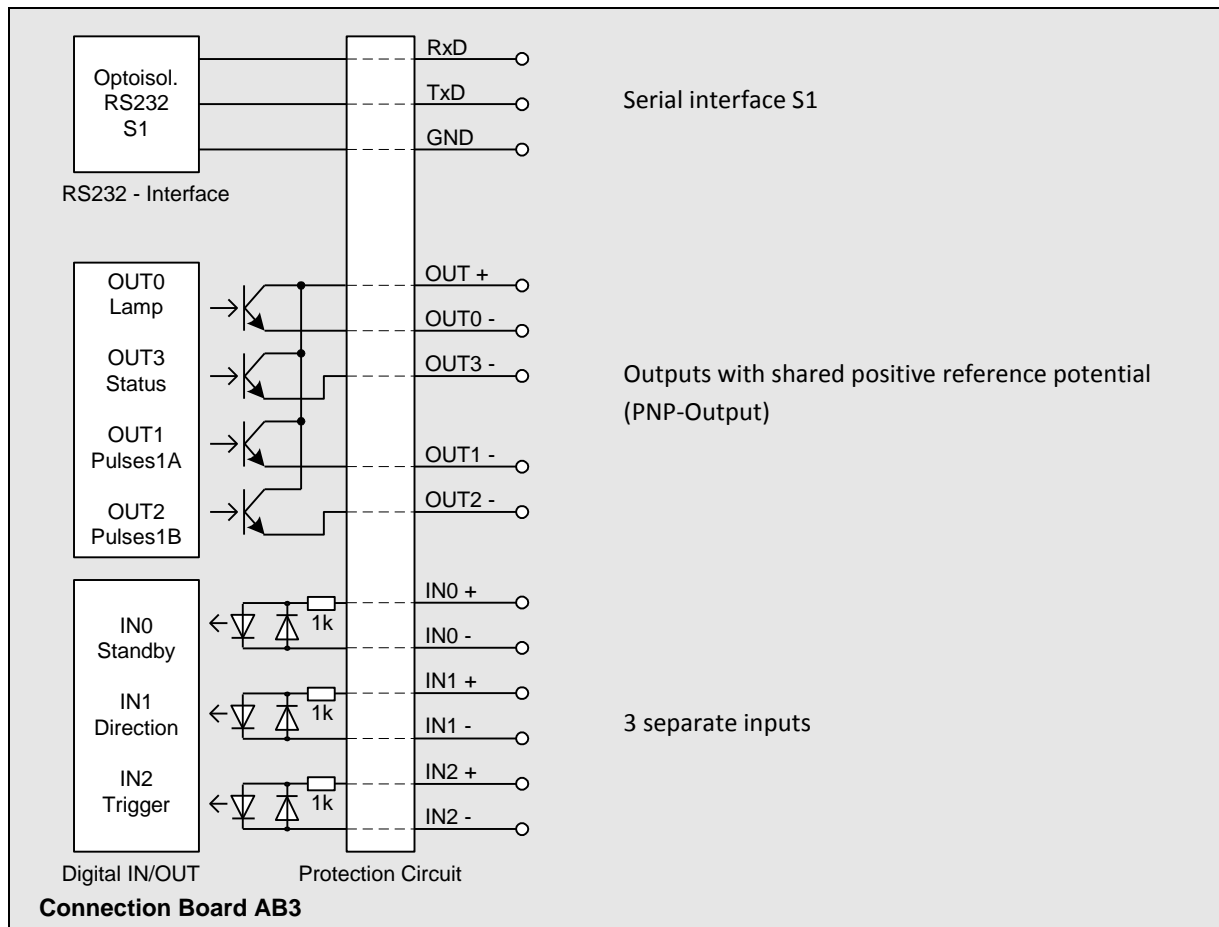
Optoisol.
RS232
S1

RS232 - Interface

RxD
TxD
GND

Serial interface S1

OUT0
Lamp

OUT3
Status

OUT1
Pulses1A

OUT2
Pulses1B

OUT +
OUT0 -
OUT3 -
OUT1 -
OUT2 -

Outputs with shared positive reference potential (PNP-Output)

IN0
Standby

IN1
Direction

IN2
Trigger

1k
1k
1k

IN0 +
IN0 -
IN1 +
IN1 -
IN2 +
IN2 -

3 separate inputs

Digital IN/OUT

Protection Circuit

Connection Board AB3